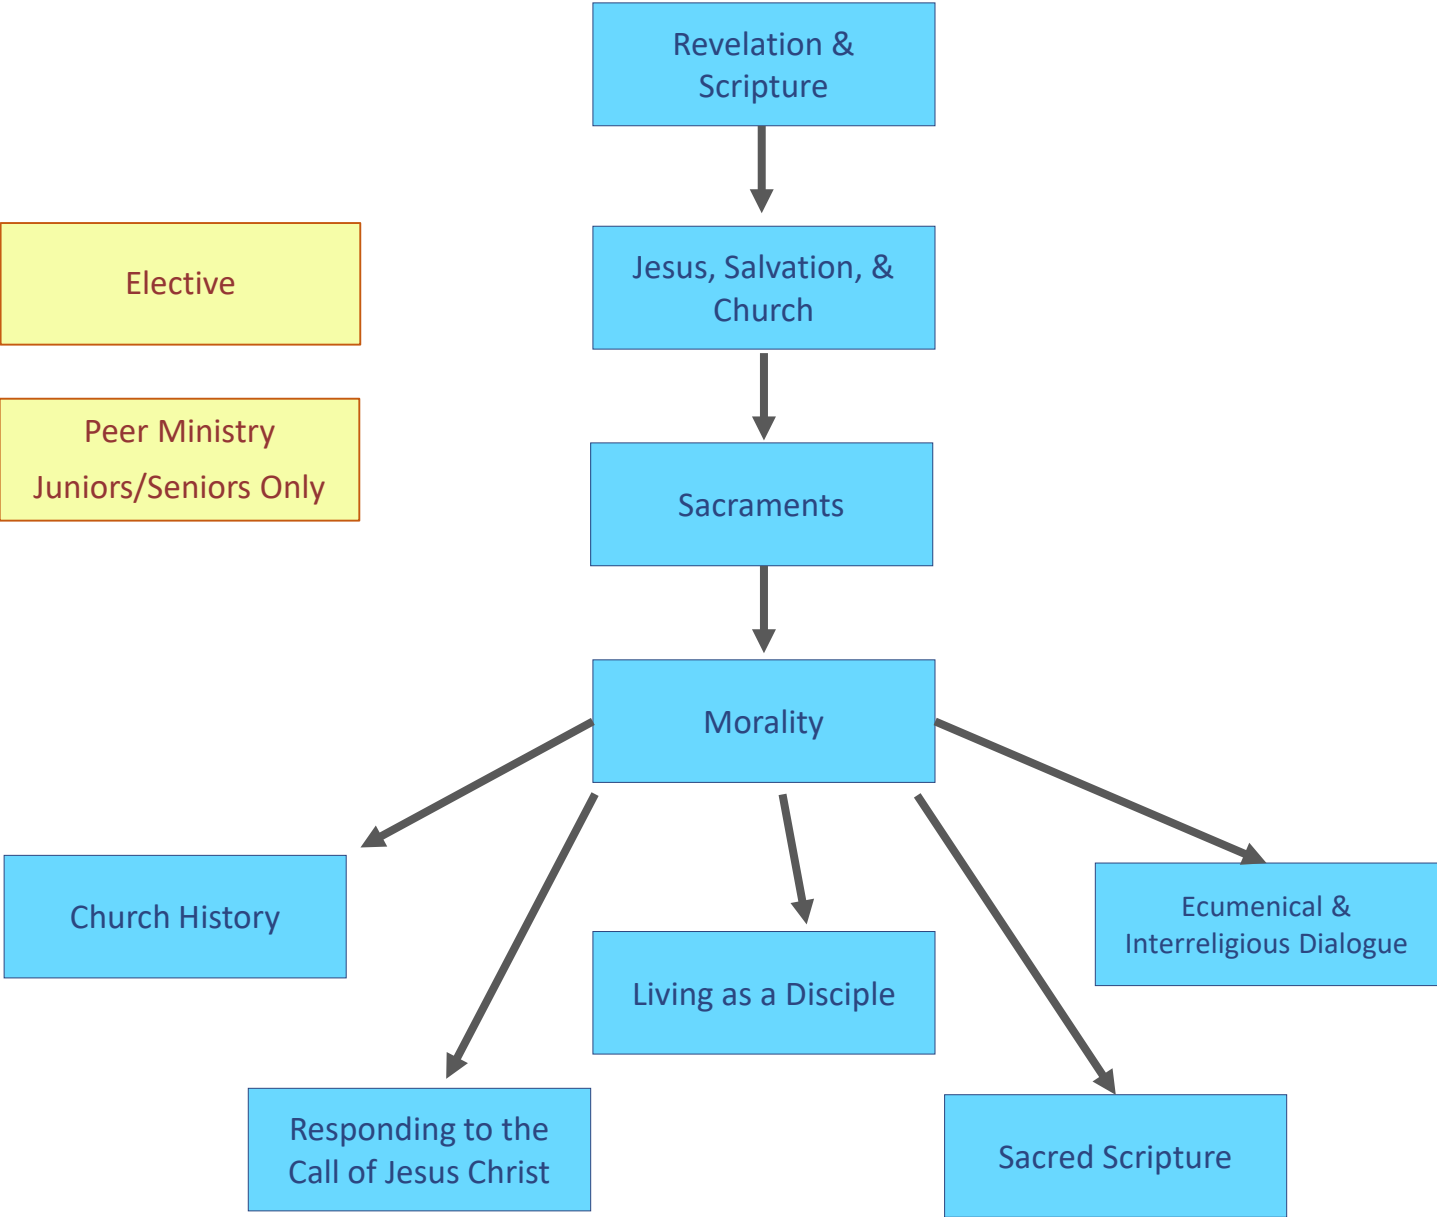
Revelation & Scripture

Elective

Jesus, Salvation, & Church

Peer Ministry
Juniors/Seniors Only

Sacraments

Morality

Church History

Ecumenical & Interreligious Dialogue

Living as a Disciple

Responding to the Call of Jesus Christ

Sacred Scripture